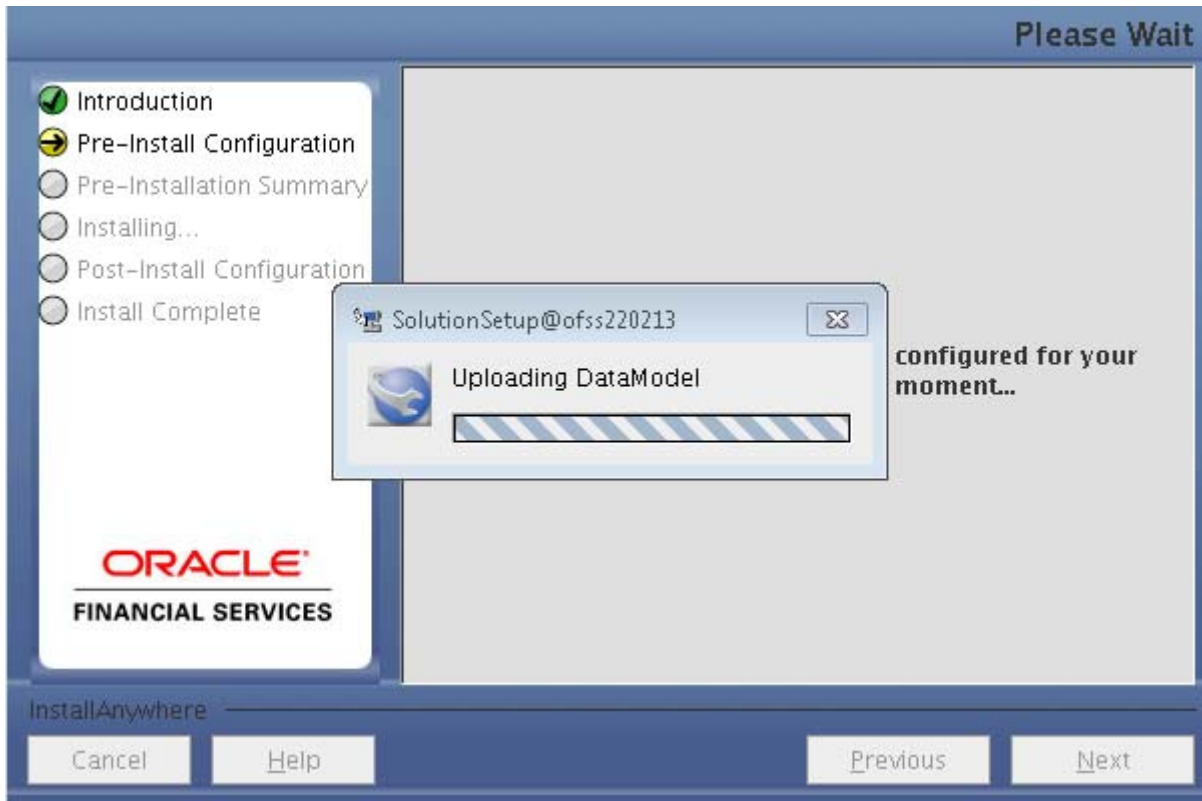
Please Wait

Introduction
Pre-Install Configuration
Pre-Installation Summary
Installing...
Post-Install Configuration
Install Complete

ORACLE
FINANCIAL SERVICES

SolutionSetup@ofss220213

Uploading DataModel

configured for your
moment...

InstallAnywhere

Cancel
Help
Previous
Next